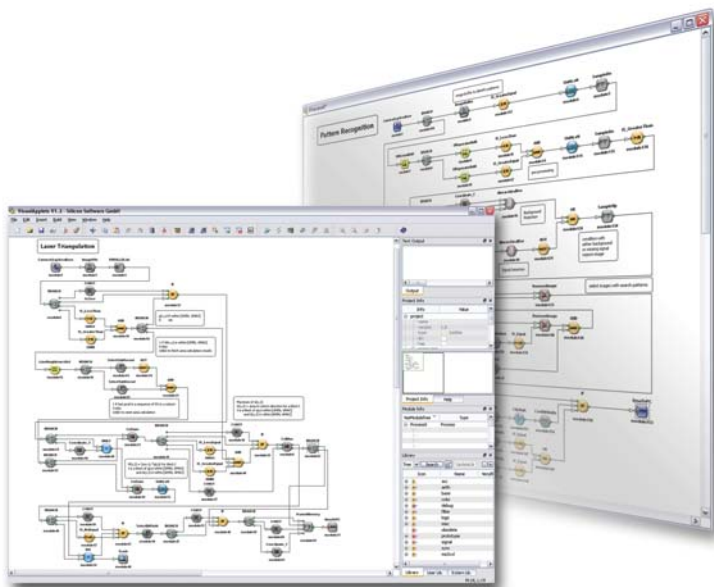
VisualApplets V1.2 - Silicon Software GmbH

File Edit Event Build View Window Help

Laser Triangulation

Pattern Recognition

Text Output

Output

Project Info

Info Value

project

Project Info Help

Module Info

Type

Process0

Library

Tree Search

Library User Lib System Lib